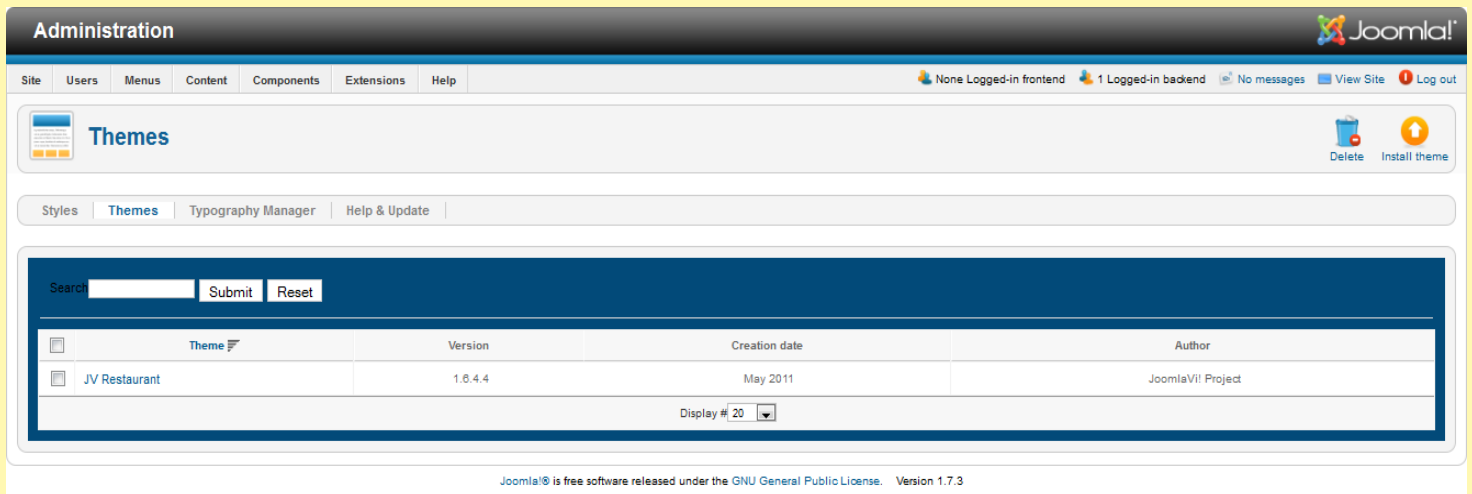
Administration

Joomla!

Site Users Menus Content Components Extensions Help

None Logged-in frontend 1 Logged-in backend No messages View Site Log out

Themes

Delete Install theme

Styles Themes Typography Manager Help & Update

Search Submit Reset

| | Theme | Version | Creation date | Author |
|---|---|---|---|---|
| | JV Restaurant | 1.6.4.4 | May 2011 | JoomlaVi! Project |

Display # 20

Joomla!® is free software released under the GNU General Public License. Version 1.7.3